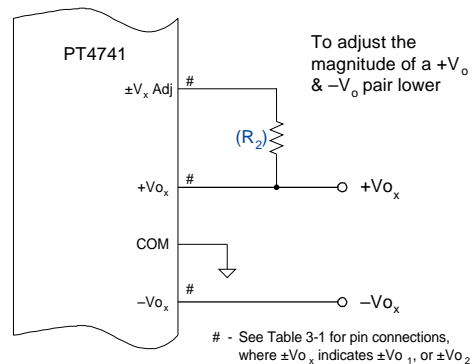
PT4741

To adjust the magnitude of a $+V_o$ & $-V_o$ pair lower

$\pm V_x$ Adj

#

$(R_2)$

$+Vo_x$

#

$+Vo_x$

COM

$-Vo_x$

#

$-Vo_x$

# - See Table 3-1 for pin connections, where $\pm Vo_x$ indicates $\pm Vo_1$, or $\pm Vo_2$